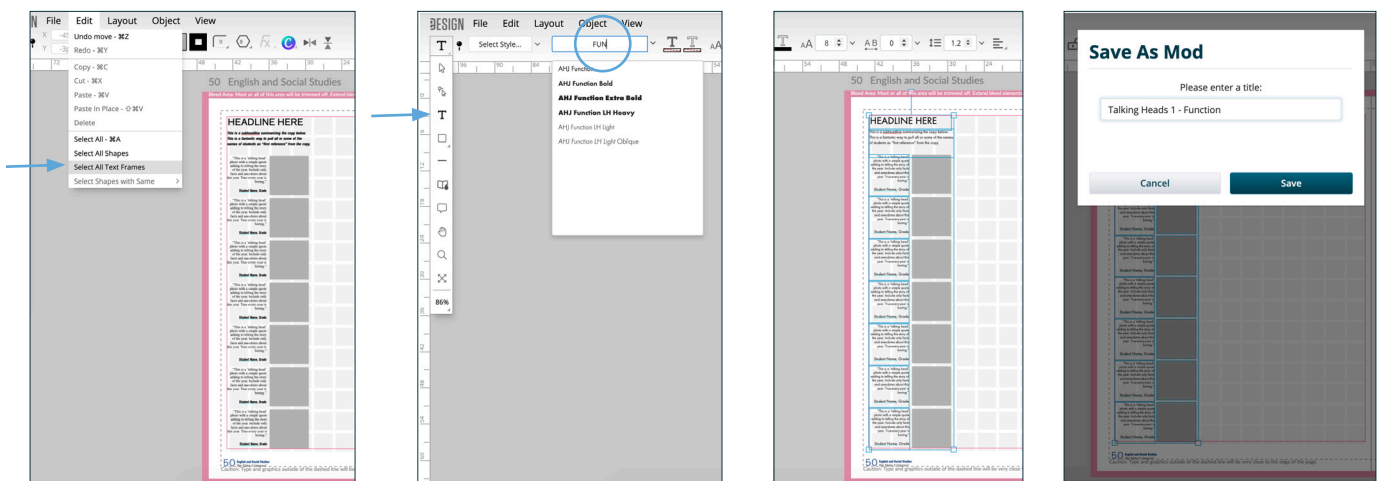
N File Edit Layout Object View

Undo move - ⌘Z
Redo - ⌘Y
Copy - ⌘C
Cut - ⌘X
Paste - ⌘V
Paste In Place - ⇧⌘V
Delete
Select All - ⌘A
Select All Shapes
Select All Text Frames
Select Shapes with Same

50 English and Social Studies

HEADLINE HERE

Student Name, Grade

50

DESIGN File Edit Layout Object View

Select Style...
FUN

AHJ Function
AHJ Function Bold
AHJ Function Extra Bold
AHJ Function LH Heavy
AHJ Function LH Light
AHJ Function LH Light Oblique

86%

8
0
1.2

50 English and Social Studies

HEADLINE HERE

Student Name, Grade

50

Save As Mod

Please enter a title:

Talking Heads 1 - Function

Cancel
Save